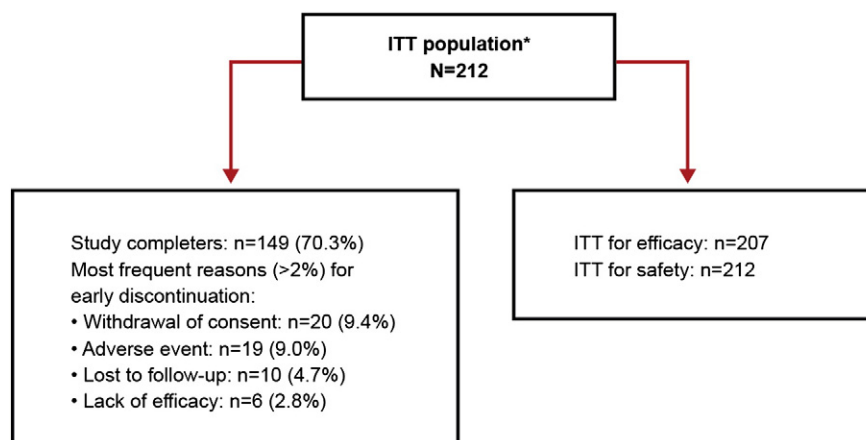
ITT population*
N=212

Study completers: n=149 (70.3%)
Most frequent reasons (>2%) for early discontinuation:
• Withdrawal of consent: n=20 (9.4%)
• Adverse event: n=19 (9.0%)
• Lost to follow-up: n=10 (4.7%)
• Lack of efficacy: n=6 (2.8%)

ITT for efficacy: n=207
ITT for safety: n=212